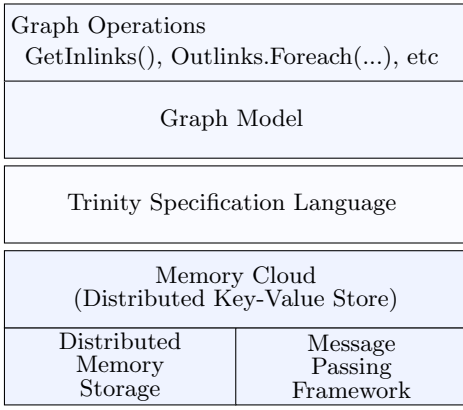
Graph Operations
GetInlinks(), Outlinks.Foreach(...), etc

Graph Model

Trinity Specification Language

Memory Cloud
(Distributed Key-Value Store)

Distributed Memory Storage

Message Passing Framework